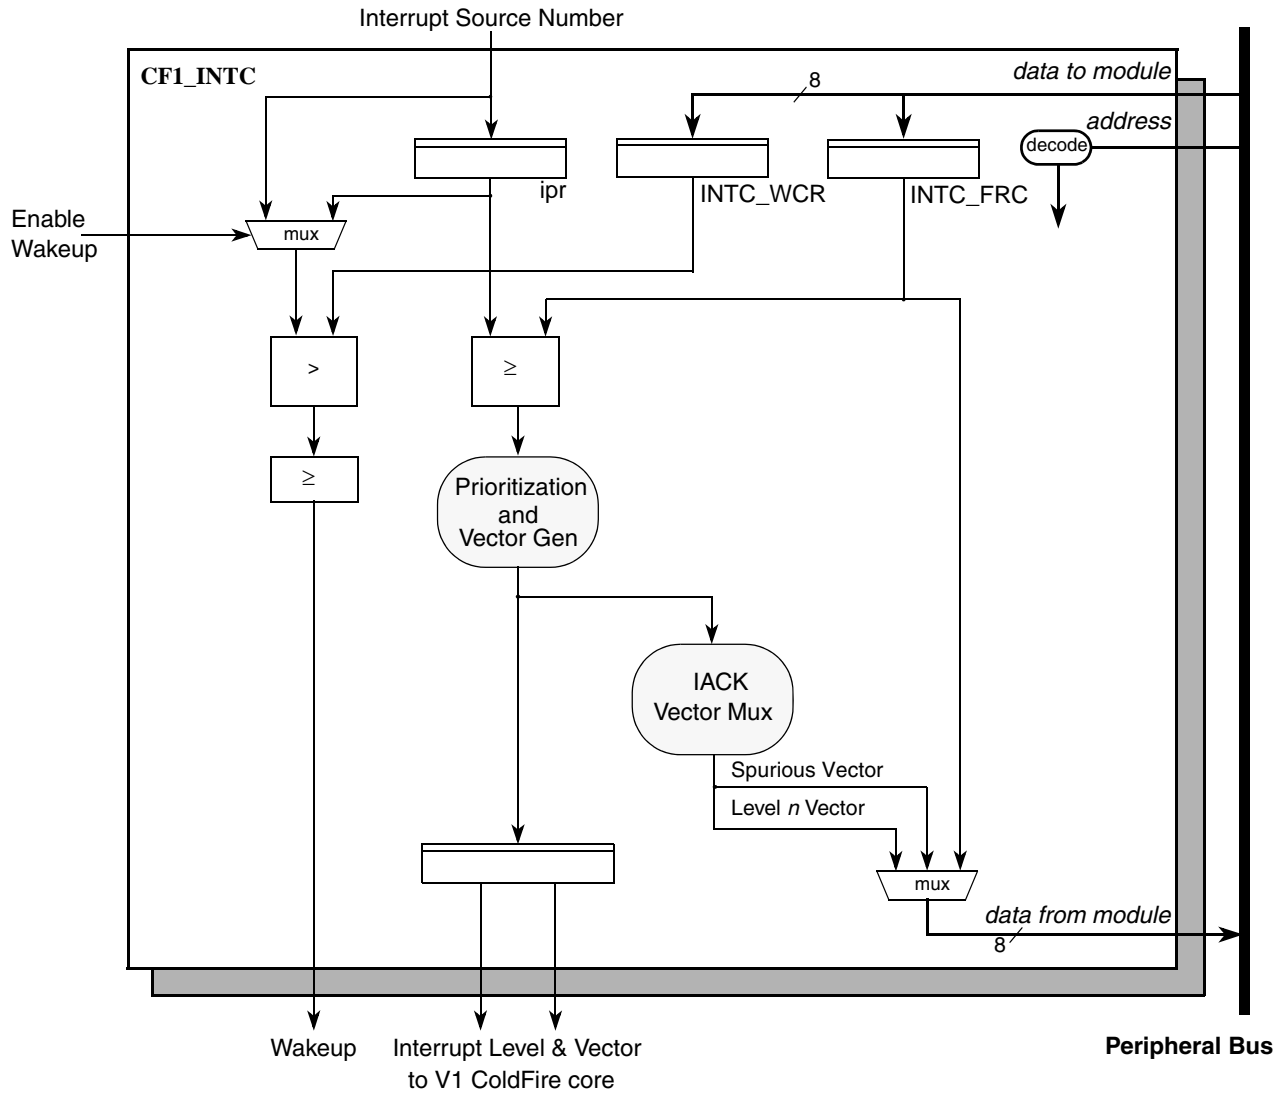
Interrupt Source Number

CF1_INTC

data to module

8

address

decode

ipr

INTC_WCR

INTC_FRC

Enable Wakeup

mux

>

≥

≥

Prioritization and Vector Gen

IACK Vector Mux

Spurious Vector

Level *n* Vector

mux

data from module

8

Wakeup

Interrupt Level & Vector to V1 ColdFire core

Peripheral Bus